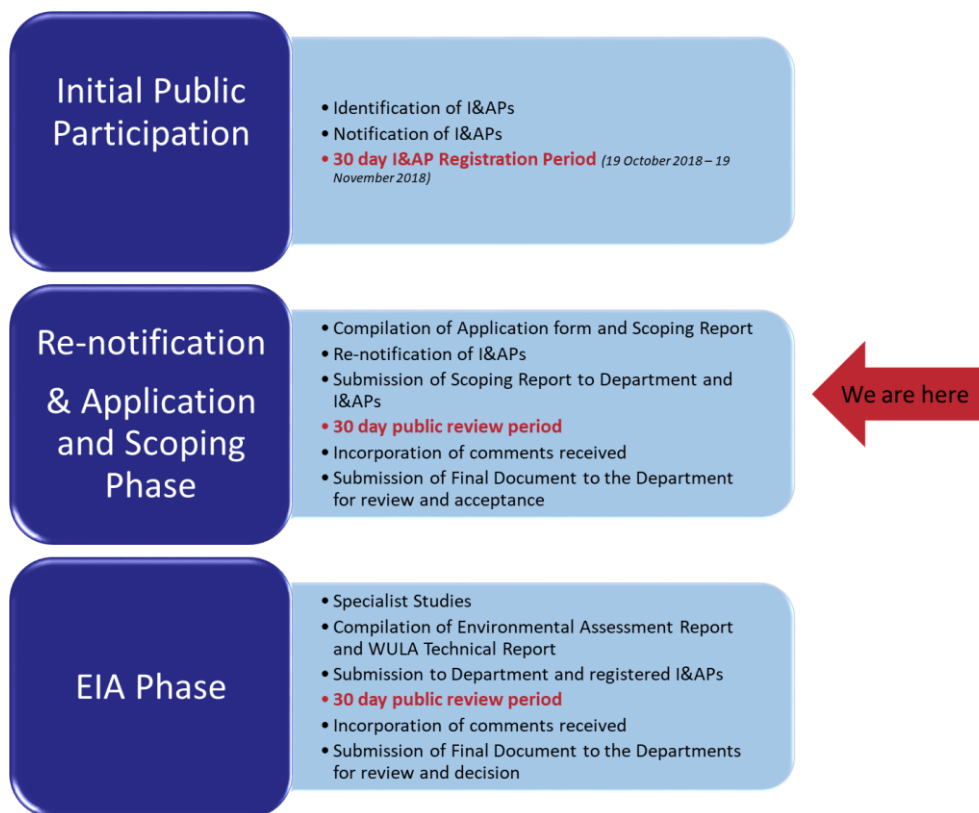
Initial Public Participation

• Identification of I&APs
• Notification of I&APs
• 30 day I&AP Registration Period (19 October 2018 – 19 November 2018)

Re-notification & Application and Scoping Phase

• Compilation of Application form and Scoping Report
• Re-notification of I&APs
• Submission of Scoping Report to Department and I&APs
• 30 day public review period
• Incorporation of comments received
• Submission of Final Document to the Department for review and acceptance

We are here

EIA Phase

• Specialist Studies
• Compilation of Environmental Assessment Report and WULA Technical Report
• Submission to Department and registered I&APs
• 30 day public review period
• Incorporation of comments received
• Submission of Final Document to the Departments for review and decision